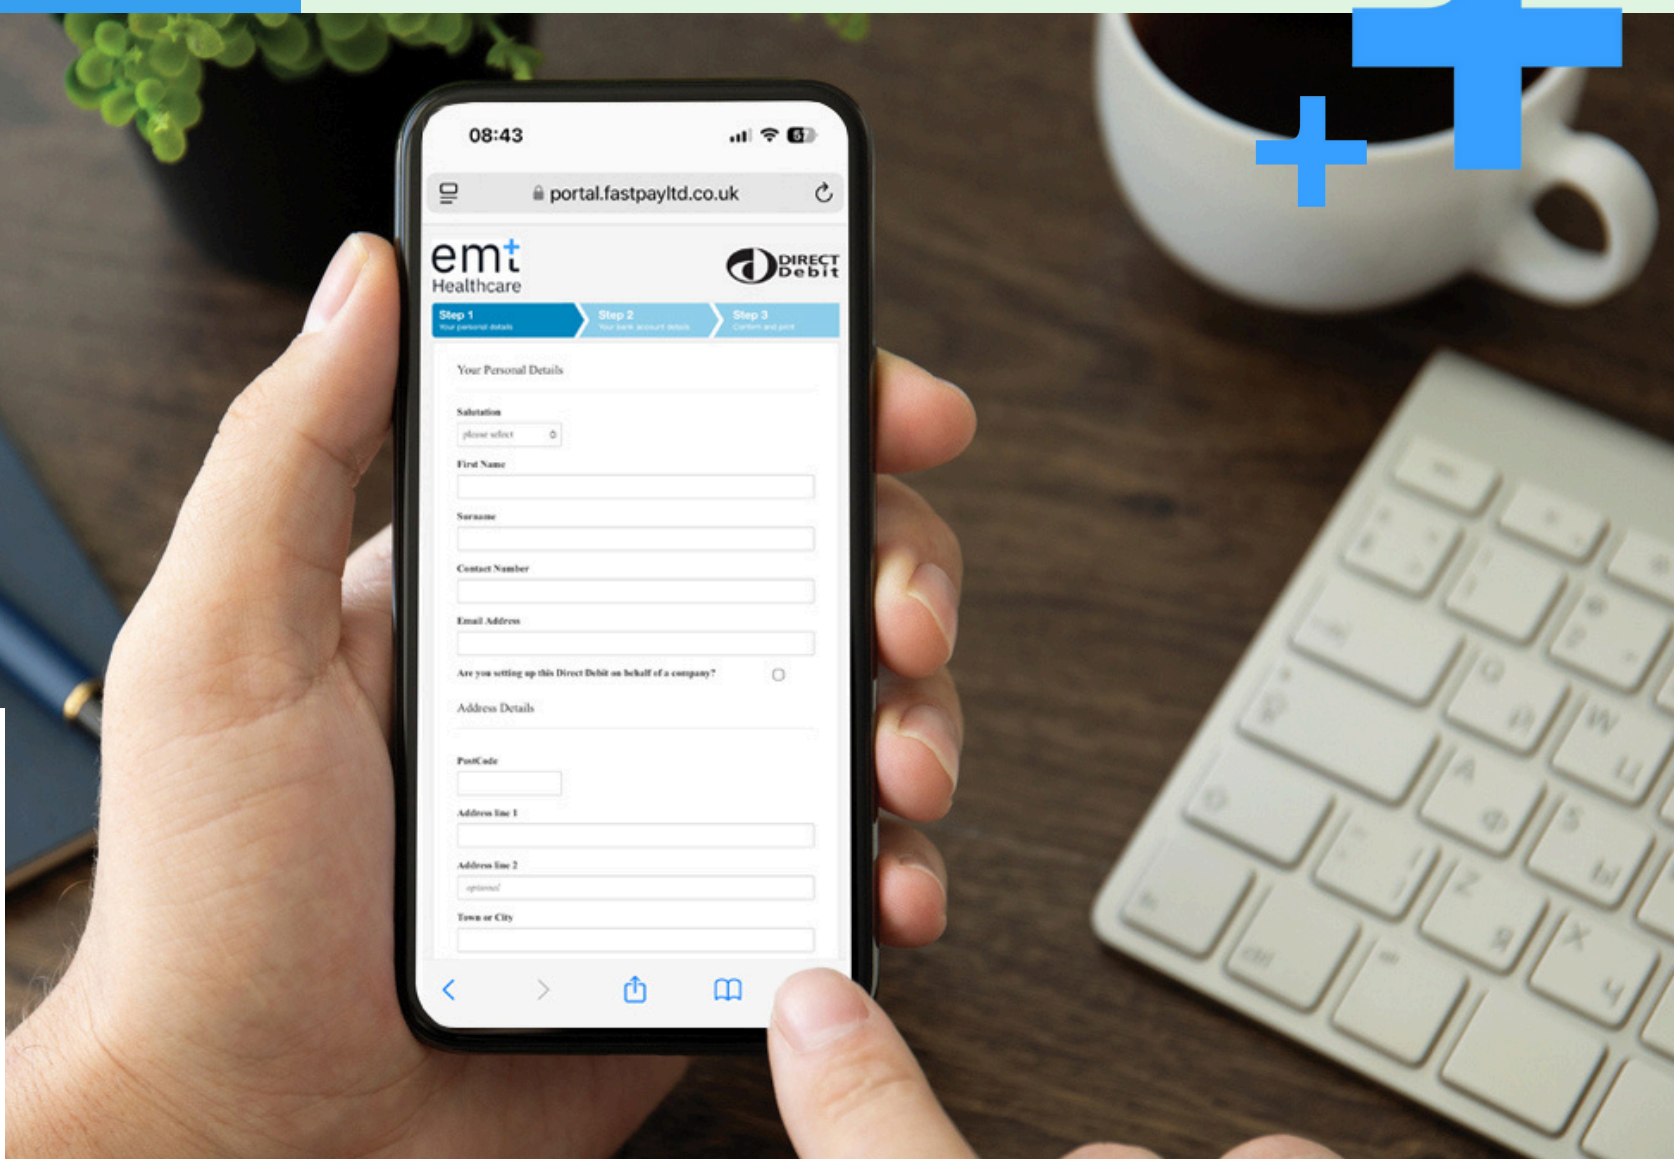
08:43

portal.fastpayltd.co.uk

emt
Healthcare

DIRECT Debit

Step 1
Your personal details

Step 2
Your bank account details

Step 3
Confirm and print

Your Personal Details

Salutation
please select

First Name

Surname

Contact Number

Email Address

Are you setting up this Direct Debit on behalf of a company?

Address Details

PostCode

Address line 1

Address line 2
optional

Town or City